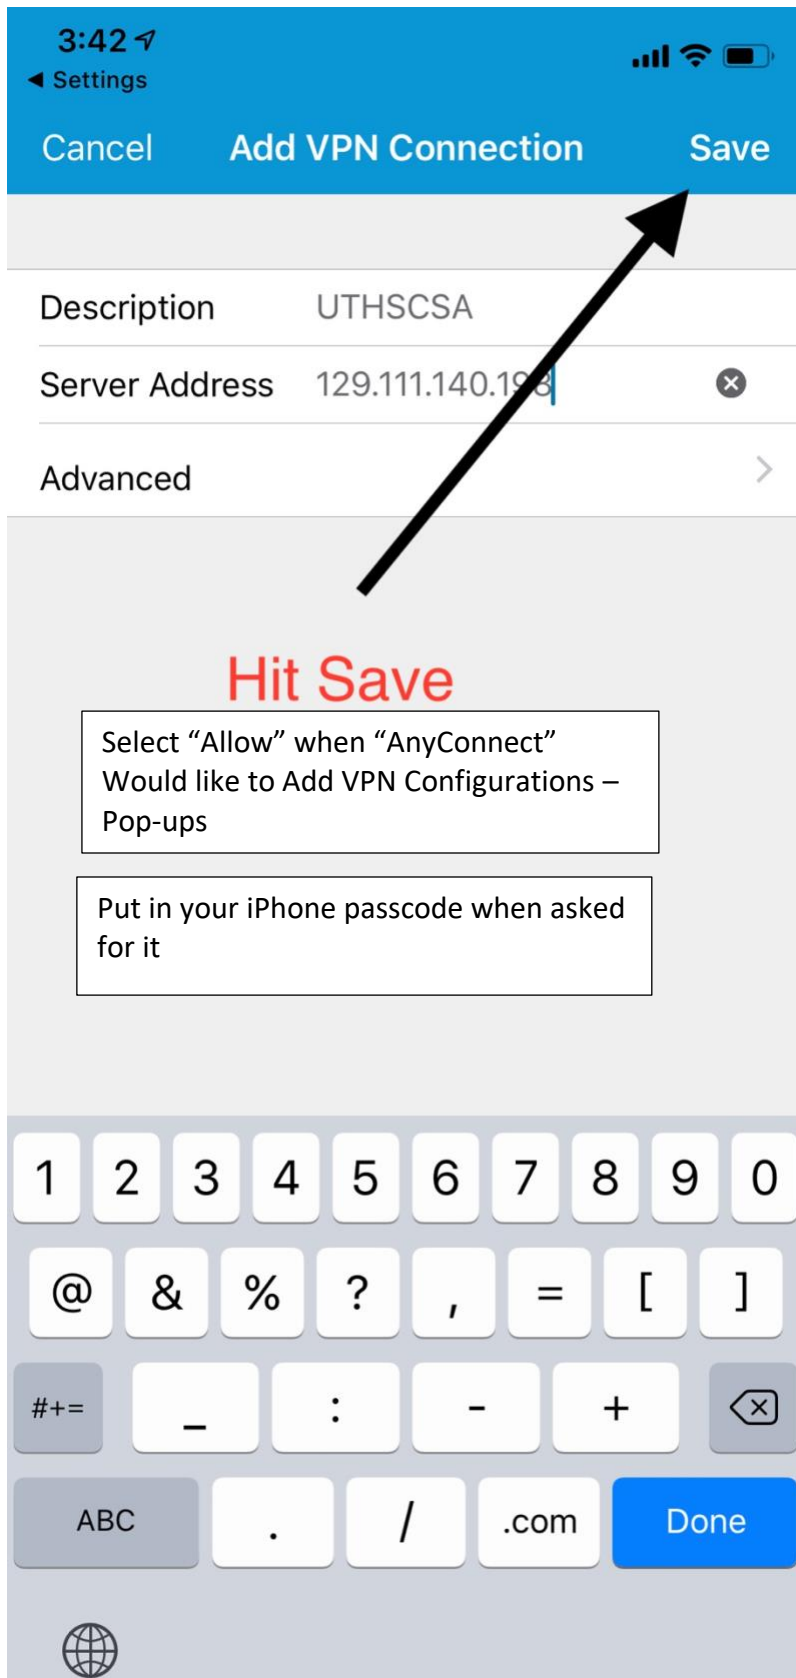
3:42
◀ Settings

Cancel Add VPN Connection Save

Description UTHSCSA

Server Address 129.111.140.198

Advanced

Hit Save

Select “Allow” when “AnyConnect” Would like to Add VPN Configurations – Pop-ups

Put in your iPhone passcode when asked for it

1 2 3 4 5 6 7 8 9 0

@ & % ? , = [ ]

#+= _ : - +

ABC . / .com Done